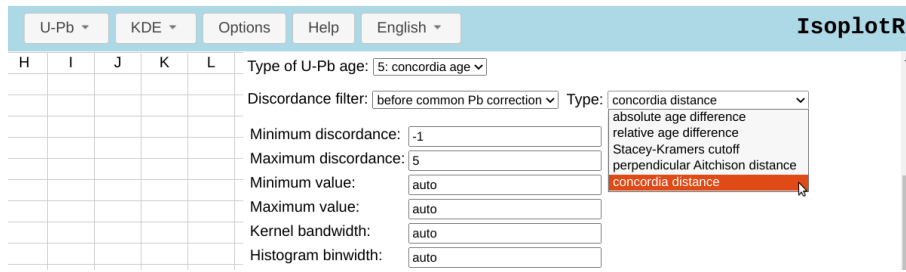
U-Pb ▾ KDE ▾ Options Help English ▾ IsoplotR

| H | I | J | K | L |
|---|---|---|---|---|

Type of U-Pb age: 5: concordia age

Discordance filter: before common Pb correction Type: concordia distance

absolute age difference
relative age difference
Stacey-Kramers cutoff
perpendicular Aitchison distance
concordia distance

Minimum discordance: -1
Maximum discordance: 5
Minimum value: auto
Maximum value: auto
Kernel bandwidth: auto
Histogram binwidth: auto